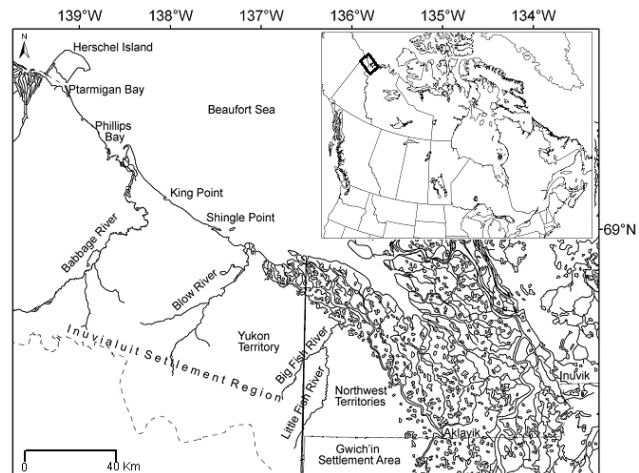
139°W
138°W
137°W
136°W
135°W
134°W
N
Herschel Island
Ptarmigan Bay
Beaufort Sea
Phillips Bay
King Point
Shingle Point
69°N
Babbage River
Blow River
Inuvialuit Settlement Region
Yukon Territory
Big Fish River
Little Fish River
Northwest Territories
Inuvik
Aklavik
Gwich'in Settlement Area
0
40 Km